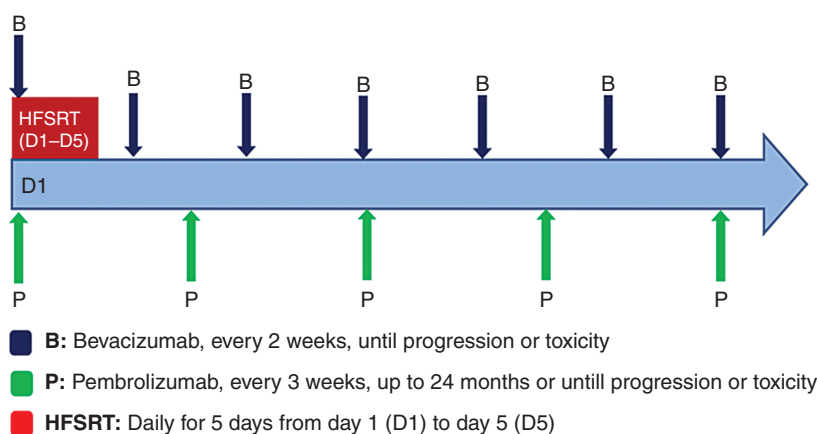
B

HFSRT (D1–D5)

B B B B B B

D1

P P P P P

B: Bevacizumab, every 2 weeks, until progression or toxicity

P: Pembrolizumab, every 3 weeks, up to 24 months or untill progression or toxicity

HFSRT: Daily for 5 days from day 1 (D1) to day 5 (D5)